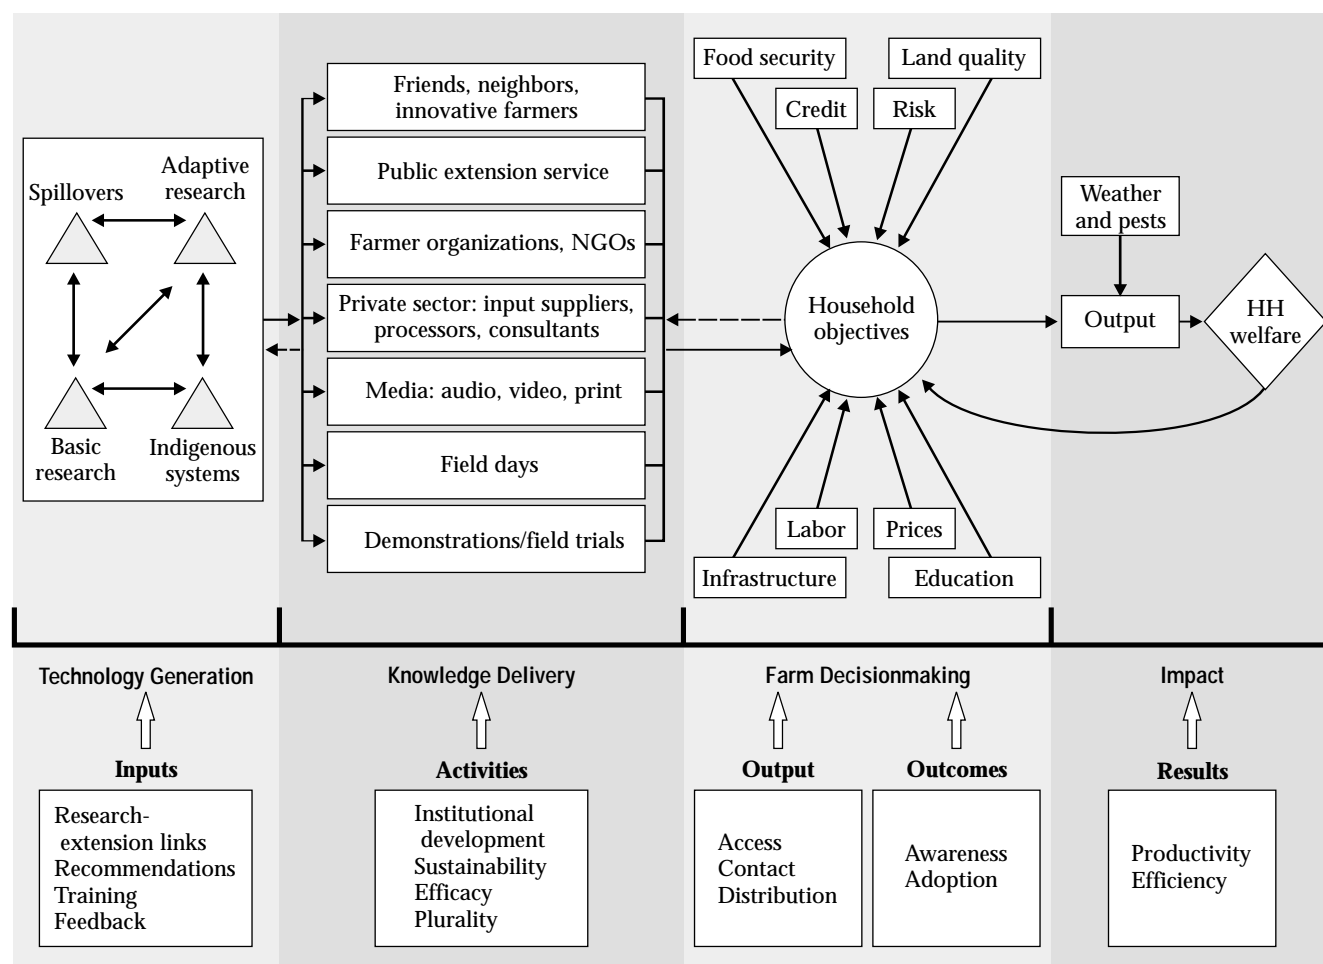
Spillovers

Adaptive research

Basic research

Indigenous systems

Friends, neighbors, innovative farmers

Public extension service

Farmer organizations, NGOs

Private sector: input suppliers, processors, consultants

Media: audio, video, print

Field days

Demonstrations/field trials

Food security

Land quality

Credit

Risk

Household objectives

Labor

Prices

Infrastructure

Education

Weather and pests

Output

HH welfare

Technology Generation

Inputs

Research-extension links
Recommendations
Training
Feedback

Knowledge Delivery

Activities

Institutional development
Sustainability
Efficacy
Plurality

Farm Decisionmaking

Output

Access
Contact
Distribution

Outcomes

Awareness
Adoption

Impact

Results

Productivity
Efficiency